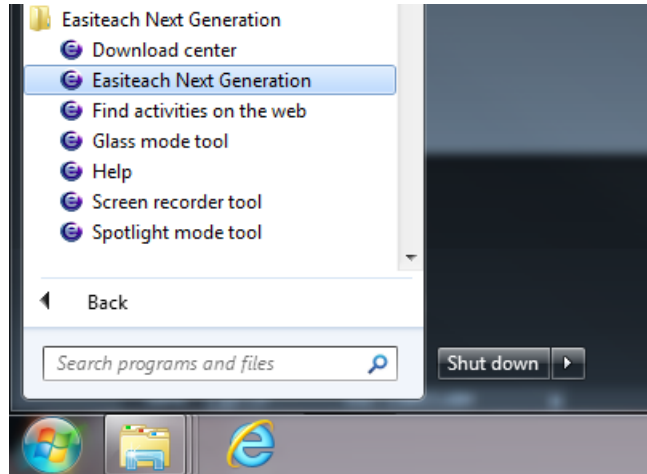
Easiteach Next Generation
Download center
Easiteach Next Generation
Find activities on the web
Glass mode tool
Help
Screen recorder tool
Spotlight mode tool

Back

Search programs and files

Shut down